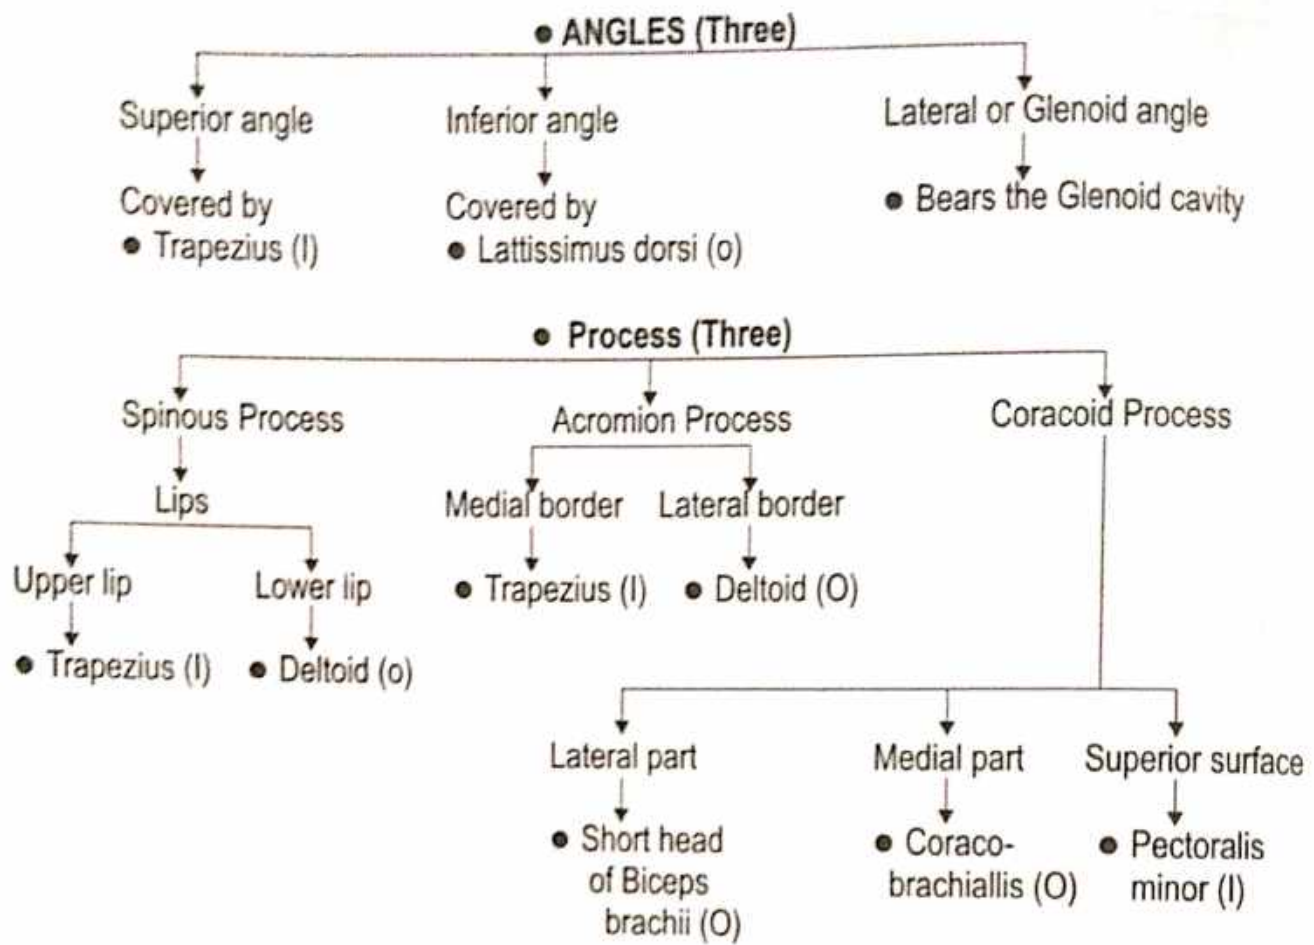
• ANGLES (Three)

Superior angle

Covered by
• Trapezius (I)

Inferior angle

Covered by
• Lattissimus dorsi (o)

Lateral or Glenoid angle

• Bears the Glenoid cavity

• Process (Three)

Spinous Process

Lips

Upper lip

• Trapezius (I)

Lower lip

• Deltoid (o)

Acromion Process

Medial border

• Trapezius (I)

Lateral border

• Deltoid (O)

Coracoid Process

Lateral part

• Short head of Biceps brachii (O)

Medial part

• Coraco-brachiallis (O)

Superior surface

• Pectoralis minor (I)